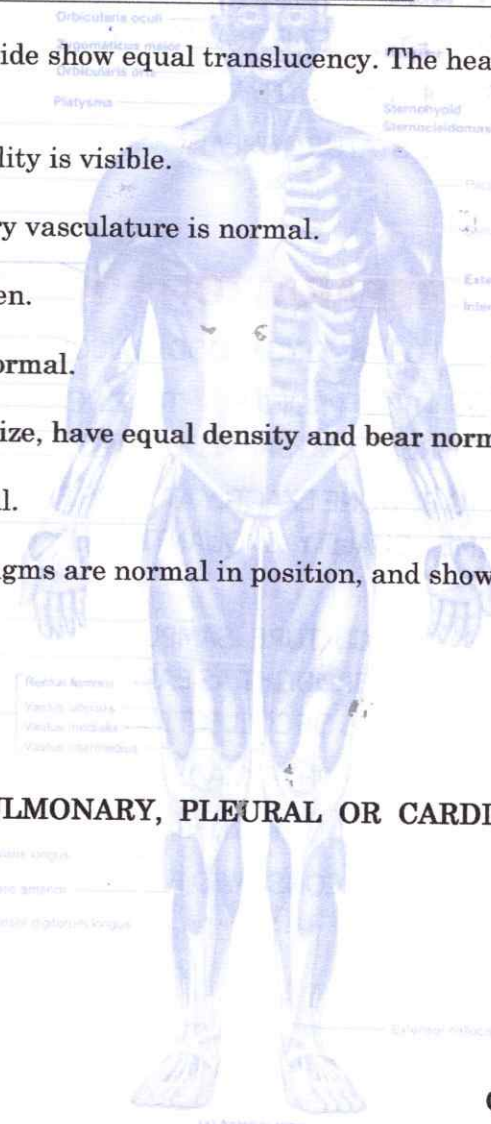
Orbicularis oculi
Zygomaticus major
Orbicularis oris
Platysma
Sternohyoid
Sternocleidomastoid

ide show equal translucency. The hea

lity is visible.

y vasculature is normal.

en.

ormal.

ize, have equal density and bear norm

l.

gms are normal in position, and show

Rectus femoris
Vastus lateralis
Vastus medialis
Vastus intermedius

LMONARY, PLEURAL OR CARDI

Extensor digitorum longus
Extensor hallucis